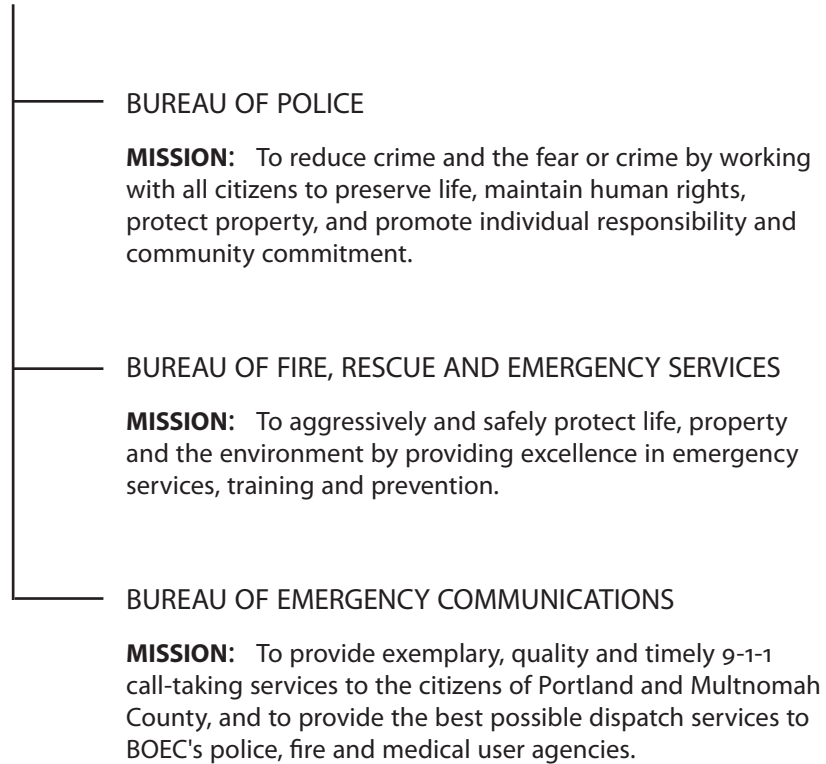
BUREAU OF POLICE

**MISSION:** To reduce crime and the fear or crime by working with all citizens to preserve life, maintain human rights, protect property, and promote individual responsibility and community commitment.

BUREAU OF FIRE, RESCUE AND EMERGENCY SERVICES

**MISSION:** To aggressively and safely protect life, property and the environment by providing excellence in emergency services, training and prevention.

BUREAU OF EMERGENCY COMMUNICATIONS

**MISSION:** To provide exemplary, quality and timely 9-1-1 call-taking services to the citizens of Portland and Multnomah County, and to provide the best possible dispatch services to BOEC's police, fire and medical user agencies.